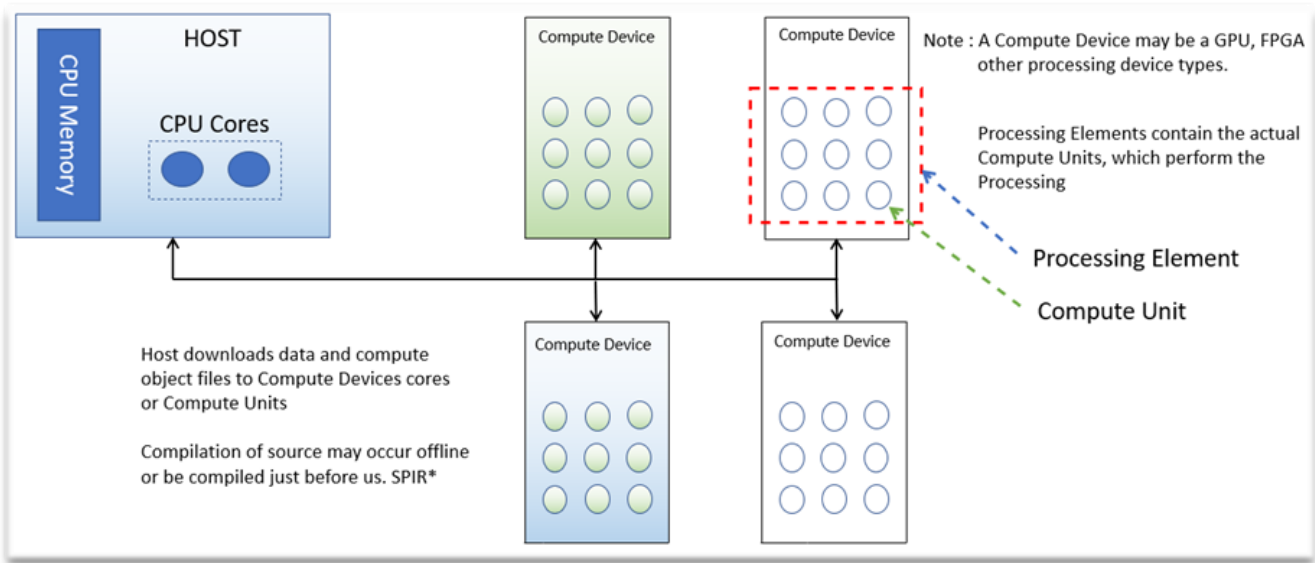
HOST

CPU Memory

CPU Cores

Compute Device

Compute Device

Note : A Compute Device may be a GPU, FPGA other processing device types.

Processing Elements contain the actual Compute Units, which perform the Processing

Processing Element

Compute Unit

Compute Device

Compute Device

Host downloads data and compute object files to Compute Devices cores or Compute Units

Compilation of source may occur offline or be compiled just before us. SPIR*